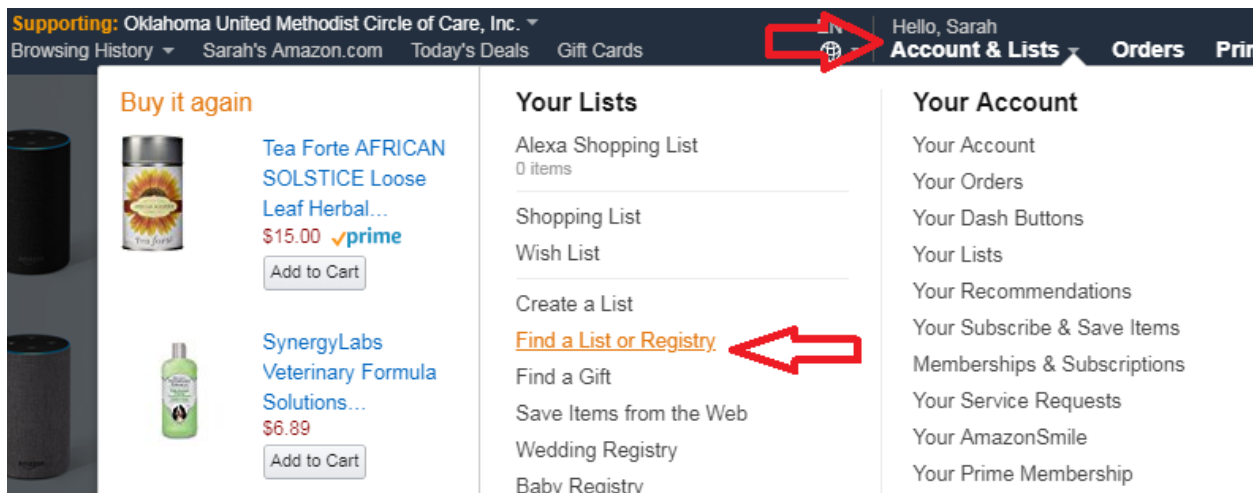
Supporting: Oklahoma United Methodist Circle of Care, Inc.
Browsing History Sarah's Amazon.com Today's Deals Gift Cards
EN
Hello, Sarah
Account & Lists Orders Prim

Buy it again
Tea Forte AFRICAN SOLSTICE Loose Leaf Herbal...
$15.00 prime
Add to Cart
SynergyLabs Veterinary Formula Solutions...
$6.89
Add to Cart

Your Lists
Alexa Shopping List
0 items
Shopping List
Wish List
Create a List
Find a List or Registry
Find a Gift
Save Items from the Web
Wedding Registry
Baby Registry

Your Account
Your Account
Your Orders
Your Dash Buttons
Your Lists
Your Recommendations
Your Subscribe & Save Items
Memberships & Subscriptions
Your Service Requests
Your AmazonSmile
Your Prime Membership